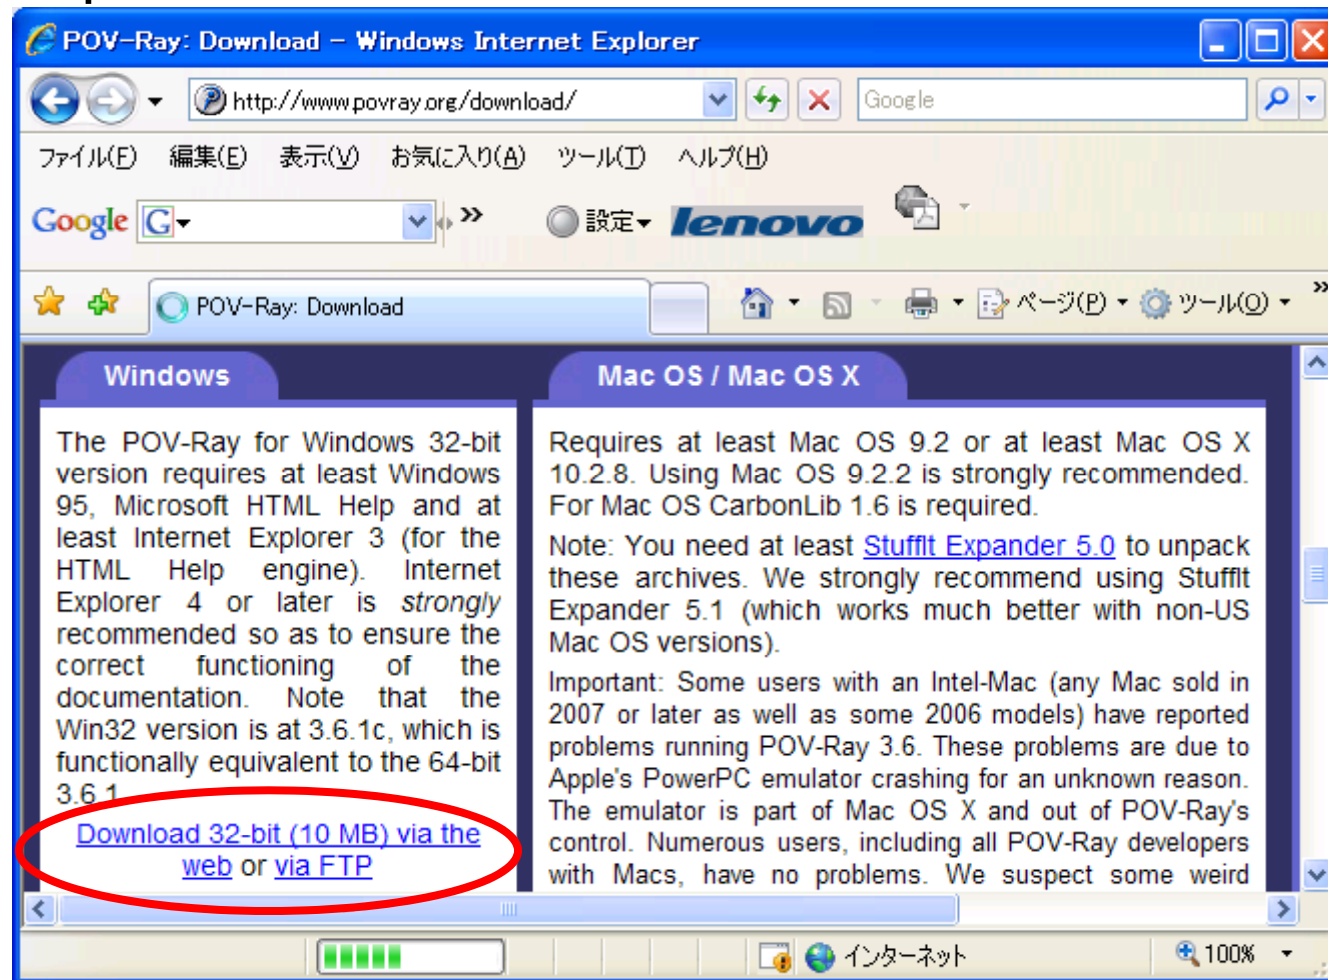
POV-Ray: Download - Windows Internet Explorer

http://www.povray.org/download/

Google

ファイル(F) 編集(E) 表示(V) お気に入り(A) ツール(T) ヘルプ(H)

Google G

設定 lenovo

POV-Ray: Download

ページ(P) ツール(O)

Windows

The POV-Ray for Windows 32-bit version requires at least Windows 95, Microsoft HTML Help and at least Internet Explorer 3 (for the HTML Help engine). Internet Explorer 4 or later is *strongly* recommended so as to ensure the correct functioning of the documentation. Note that the Win32 version is at 3.6.1c, which is functionally equivalent to the 64-bit 3.6.1.

Download 32-bit (10 MB) via the web or via FTP

Mac OS / Mac OS X

Requires at least Mac OS 9.2 or at least Mac OS X 10.2.8. Using Mac OS 9.2.2 is strongly recommended. For Mac OS CarbonLib 1.6 is required.

Note: You need at least StuffIt Expander 5.0 to unpack these archives. We strongly recommend using StuffIt Expander 5.1 (which works much better with non-US Mac OS versions).

Important: Some users with an Intel-Mac (any Mac sold in 2007 or later as well as some 2006 models) have reported problems running POV-Ray 3.6. These problems are due to Apple's PowerPC emulator crashing for an unknown reason. The emulator is part of Mac OS X and out of POV-Ray's control. Numerous users, including all POV-Ray developers with Macs, have no problems. We suspect some weird

インターネット

100%